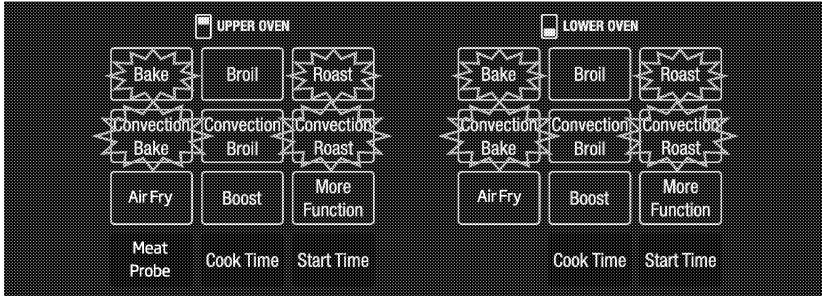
UPPER OVEN

Bake
Broil
Roast
Convection Bake
Convection Broil
Convection Roast
Air Fry
Boost
More Function
Meat Probe
Cook Time
Start Time

LOWER OVEN

Bake
Broil
Roast
Convection Bake
Convection Broil
Convection Roast
Air Fry
Boost
More Function
Cook Time
Start Time